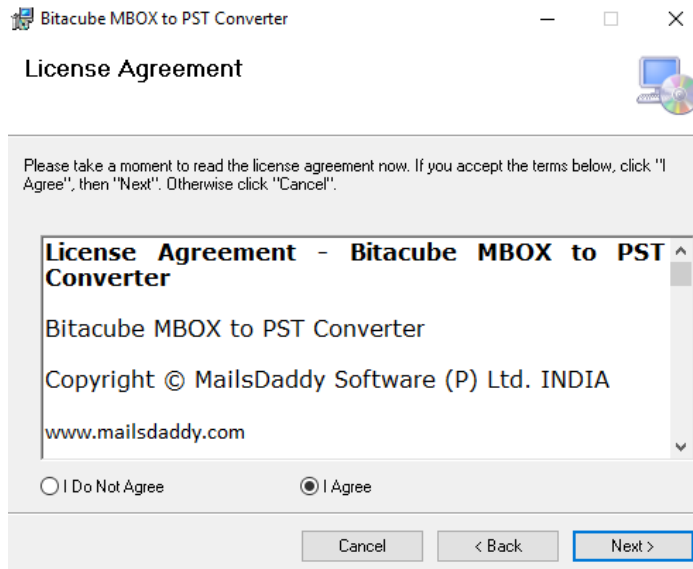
Bitacube MBOX to PST Converter

License Agreement

Please take a moment to read the license agreement now. If you accept the terms below, click "I Agree", then "Next". Otherwise click "Cancel".

License Agreement - Bitacube MBOX to PST Converter

Bitacube MBOX to PST Converter

Copyright © MailsDaddy Software (P) Ltd. INDIA

www.mailsdaddy.com

I Do Not Agree

I Agree

Cancel

< Back

Next >